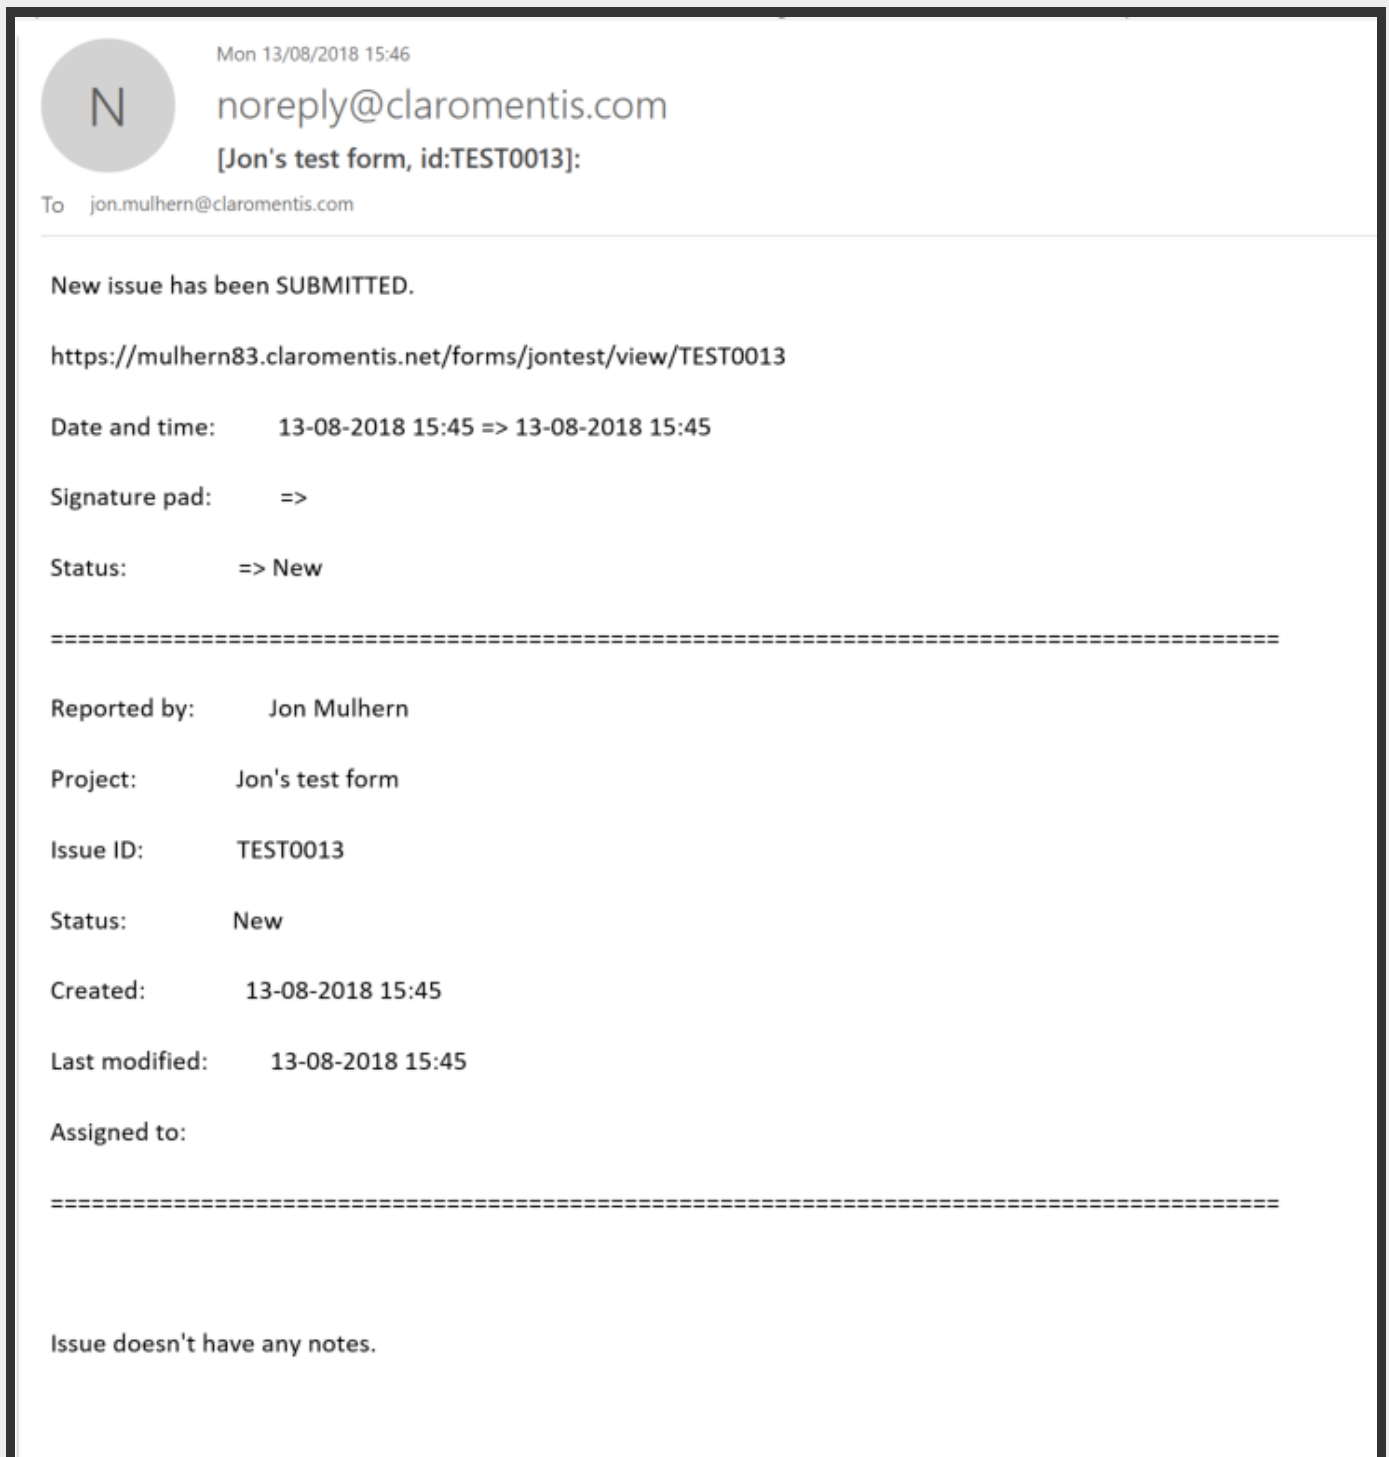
N

Mon 13/08/2018 15:46

noreply@claromentis.com

[Jon's test form, id:TEST0013]:

To jon.mulhern@claromentis.com

New issue has been SUBMITTED.

https://mulhern83.claromentis.net/forms/jontest/view/TEST0013

Date and time: 13-08-2018 15:45 => 13-08-2018 15:45

Signature pad: =>

Status: => New

================================================================================

Reported by: Jon Mulhern

Project: Jon's test form

Issue ID: TEST0013

Status: New

Created: 13-08-2018 15:45

Last modified: 13-08-2018 15:45

Assigned to:

================================================================================

Issue doesn't have any notes.